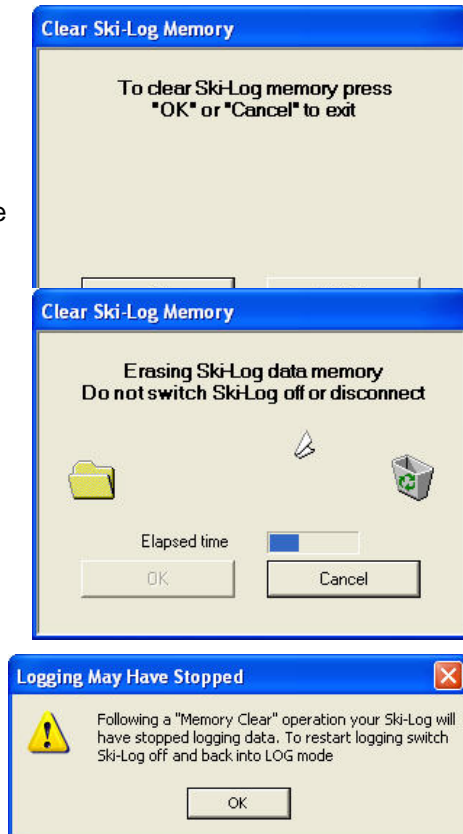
Clear Ski-Log Memory

To clear Ski-Log memory press "OK" or "Cancel" to exit

e

Clear Ski-Log Memory

Erasing Ski-Log data memory
Do not switch Ski-Log off or disconnect

Elapsed time

OK

Cancel

Logging May Have Stopped

Following a "Memory Clear" operation your Ski-Log will have stopped logging data. To restart logging switch Ski-Log off and back into LOG mode

OK